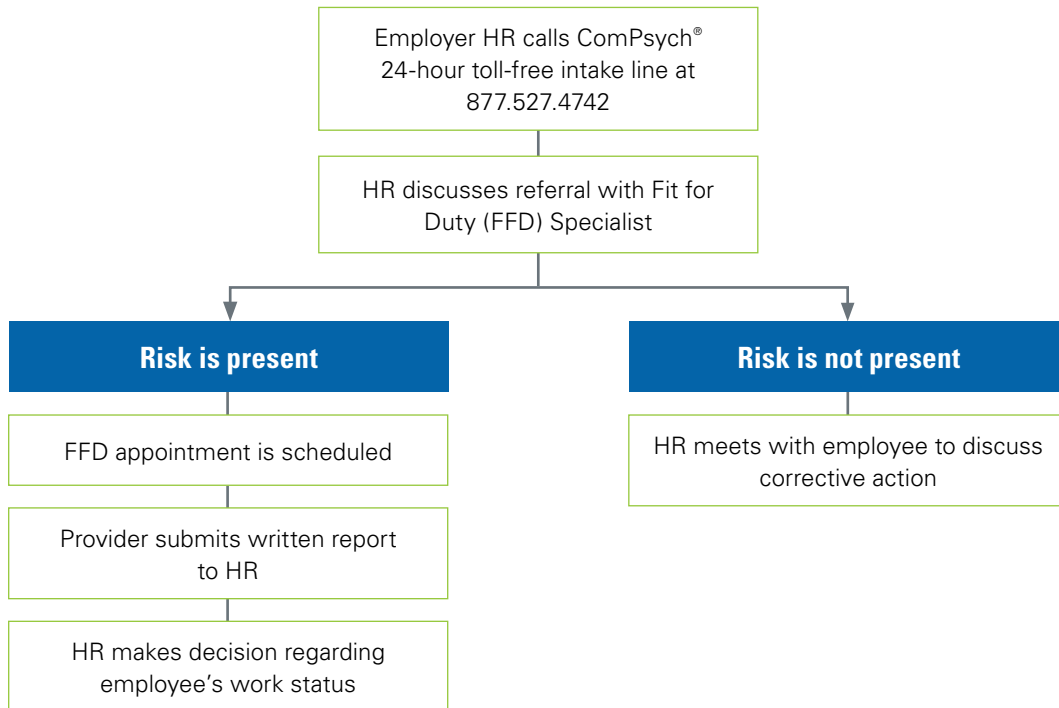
Employer HR calls ComPsych® 24-hour toll-free intake line at 877.527.4742

HR discusses referral with Fit for Duty (FFD) Specialist

Risk is present

FFD appointment is scheduled

Provider submits written report to HR

HR makes decision regarding employee's work status

Risk is not present

HR meets with employee to discuss corrective action